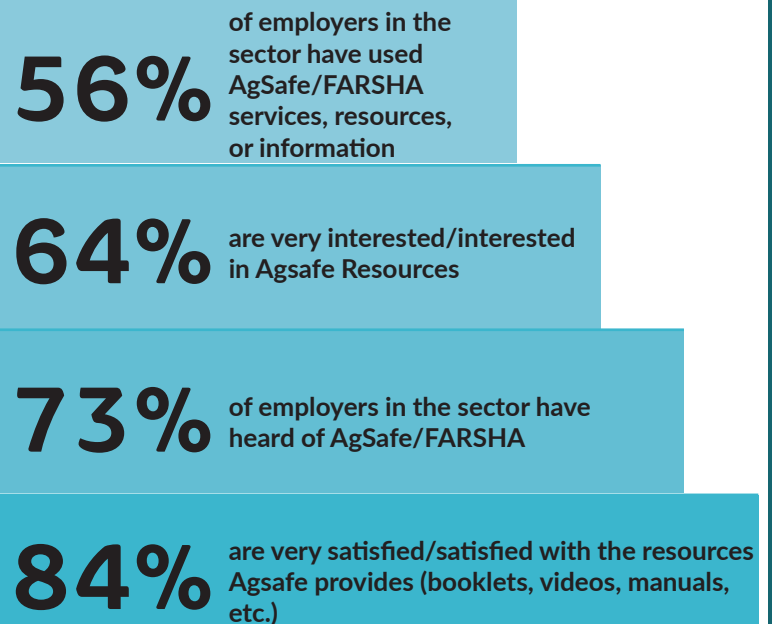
56% of employers in the sector have used AgSafe/FARSHA services, resources, or information

64% are very interested/interested in Agsafe Resources

73% of employers in the sector have heard of AgSafe/FARSHA

84% are very satisfied/satisfied with the resources Agsafe provides (booklets, videos, manuals, etc.)